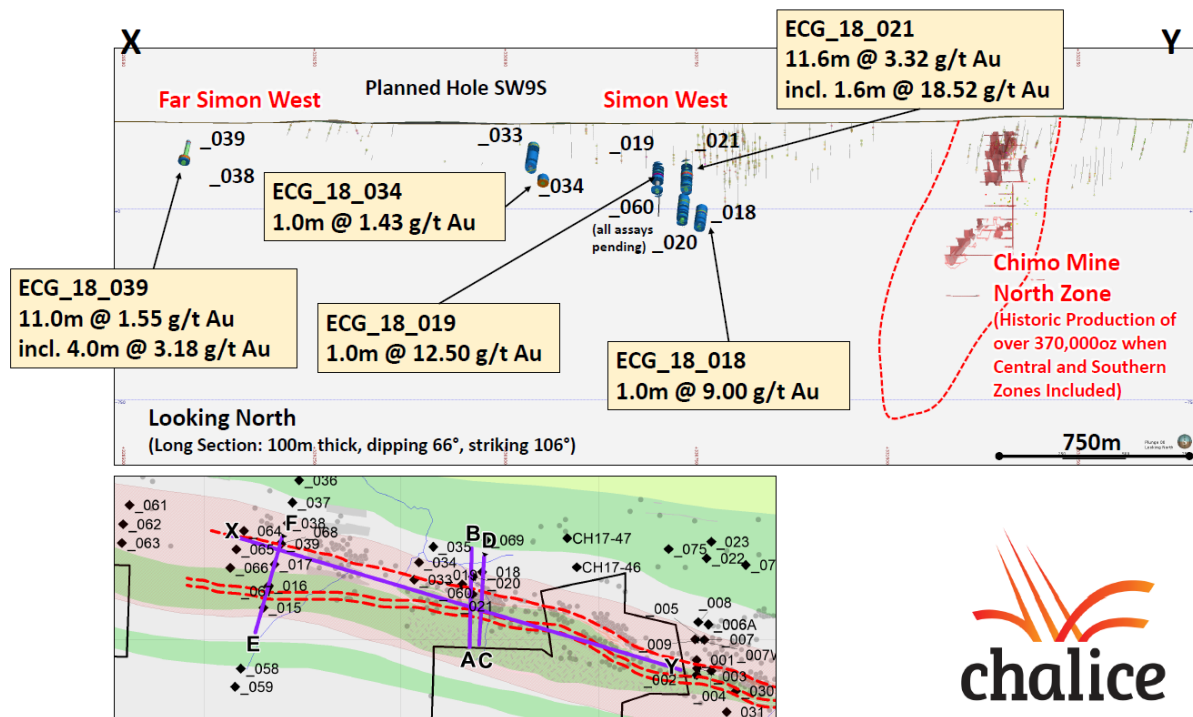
X

Y

ECG_18_021
11.6m @ 3.32 g/t Au
incl. 1.6m @ 18.52 g/t Au

Far Simon West

Planned Hole SW9S

Simon West

_039
_038
_033
_034
_019
_021
_060
(all assays pending)
_020
_018

ECG_18_034
1.0m @ 1.43 g/t Au

ECG_18_039
11.0m @ 1.55 g/t Au
incl. 4.0m @ 3.18 g/t Au

ECG_18_019
1.0m @ 12.50 g/t Au

ECG_18_018
1.0m @ 9.00 g/t Au

Chimo Mine North Zone
(Historic Production of over 370,000oz when Central and Southern Zones Included)

Looking North
(Long Section: 100m thick, dipping 66°, striking 106°)

750m

_036
_037
_061
_062
_063
X
_064
F
_038
_068
_065
_039
_066
_017
_067
_016
_015
E
_058
_059
_035
_034
_033
B
D
_069
_019
_060
_018
_020
_021
A
C
CH17-47
CH17-46
_075
_023
_022
_07
_005
_008
_009
_006A
_007
_001
_007V
Y
_002
_003
_004
_030
_031

chalice